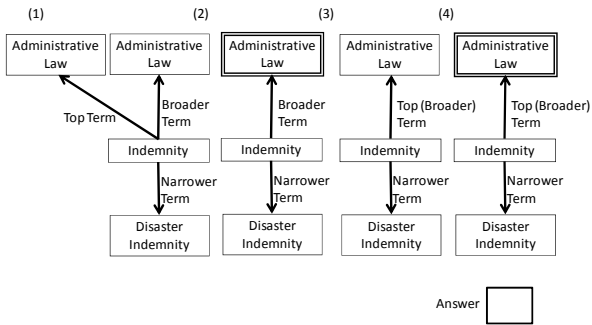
(1) (2) (3) (4)

Administrative Law

Administrative Law

Top Term

Broader Term

Indemnity

Narrower Term

Disaster Indemnity

Administrative Law

Broader Term

Indemnity

Narrower Term

Disaster Indemnity

Administrative Law

Top (Broader) Term

Indemnity

Narrower Term

Disaster Indemnity

Administrative Law

Top (Broader) Term

Indemnity

Narrower Term

Disaster Indemnity

Answer